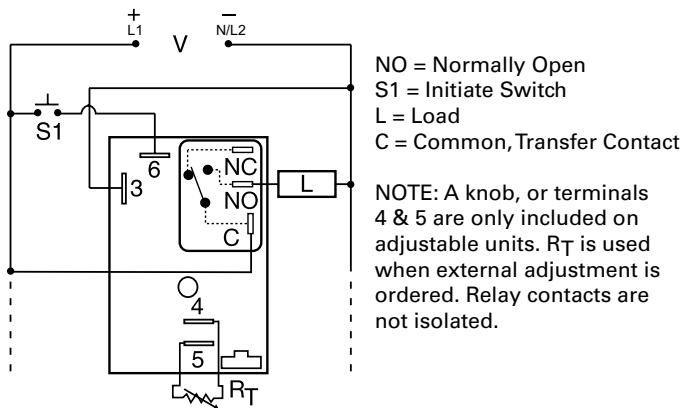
+
L1
V
−
N/L2
S1
6
3
NC
NO
C
L
4
5
$R_T$

NO = Normally Open
S1 = Initiate Switch
L = Load
C = Common, Transfer Contact

NOTE: A knob, or terminals 4 & 5 are only included on adjustable units. $R_T$ is used when external adjustment is ordered. Relay contacts are not isolated.